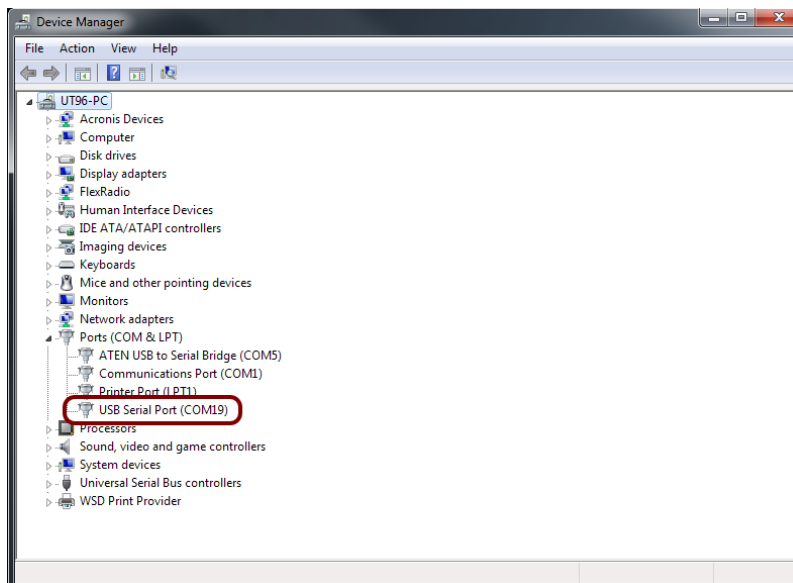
Device Manager

File Action View Help

UT96-PC
Acronis Devices
Computer
Disk drives
Display adapters
FlexRadio
Human Interface Devices
IDE ATA/ATAPI controllers
Imaging devices
Keyboards
Mice and other pointing devices
Monitors
Network adapters
Ports (COM & LPT)
ATEN USB to Serial Bridge (COM5)
Communications Port (COM1)
Printer Port (LPT1)
USB Serial Port (COM19)
Processors
Sound, video and game controllers
System devices
Universal Serial Bus controllers
WSD Print Provider